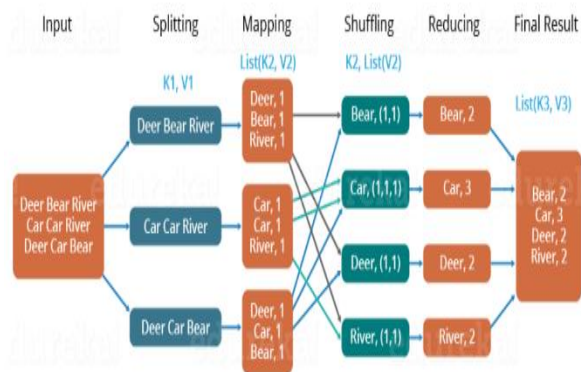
Input

Splitting

Mapping

Shuffling

Reducing

Final Result

K1, V1

List(K2, V2)

K2, List(V2)

List(K3, V3)

Deer Bear River
Car Car River
Deer Car Bear

Deer Bear River

Car Car River

Deer Car Bear

Deer, 1
Bear, 1
River, 1

Car, 1
Car, 1
River, 1

Deer, 1
Car, 1
Bear, 1

Bear, (1,1)

Car, (1,1,1)

Deer, (1,1)

River, (1,1)

Bear, 2

Car, 3

Deer, 2

River, 2

Bear, 2
Car, 3
Deer, 2
River, 2